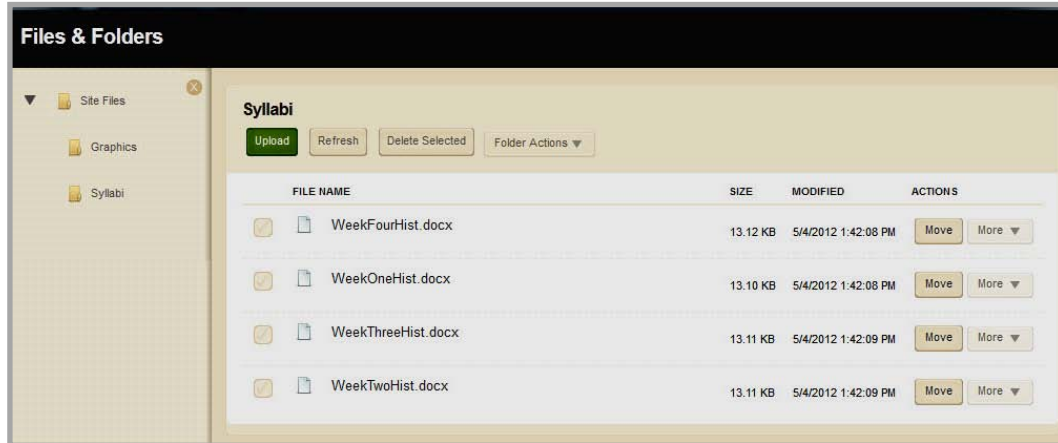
Files & Folders

Site Files
Graphics
Syllabi

Syllabi

Upload Refresh Delete Selected Folder Actions ▼

| FILE NAME | SIZE | MODIFIED | ACTIONS |
|---|---|---|---|
| WeekFourHist.docx | 13.12 KB | 5/4/2012 1:42:08 PM | Move More ▼ |
| WeekOneHist.docx | 13.10 KB | 5/4/2012 1:42:08 PM | Move More ▼ |
| WeekThreeHist.docx | 13.11 KB | 5/4/2012 1:42:09 PM | Move More ▼ |
| WeekTwoHist.docx | 13.11 KB | 5/4/2012 1:42:09 PM | Move More ▼ |